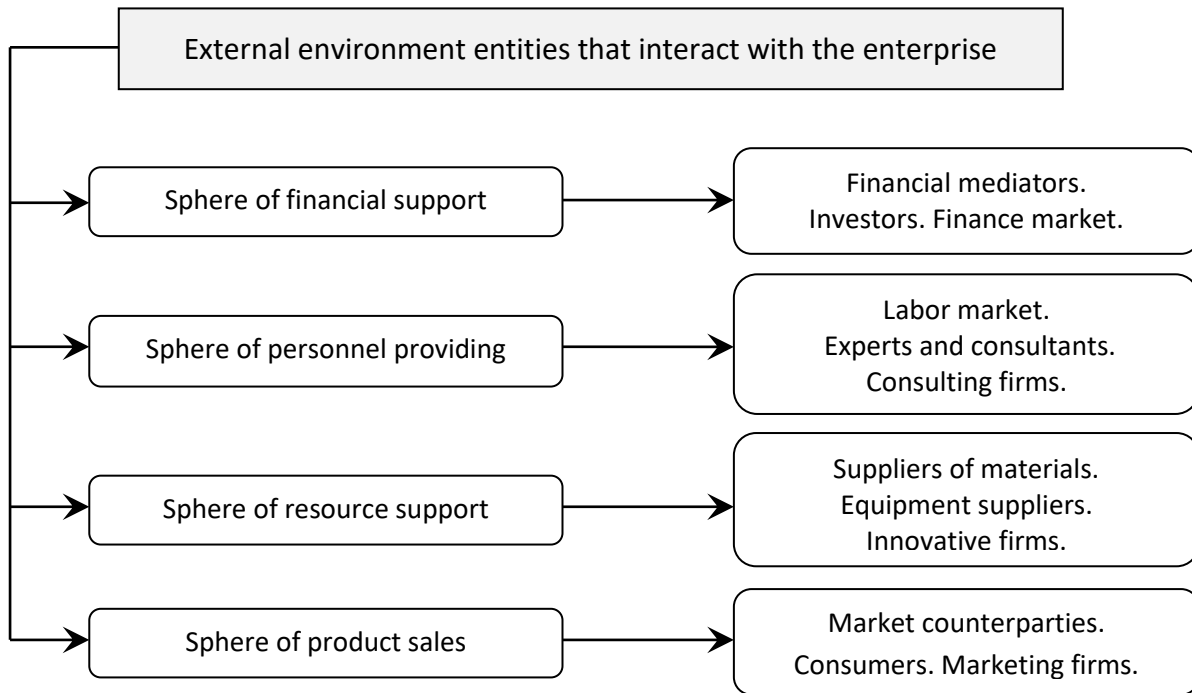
External environment entities that interact with the enterprise

Sphere of financial support

Financial mediators.
Investors. Finance market.

Sphere of personnel providing

Labor market.
Experts and consultants.
Consulting firms.

Sphere of resource support

Suppliers of materials.
Equipment suppliers.
Innovative firms.

Sphere of product sales

Market counterparties.
Consumers. Marketing firms.